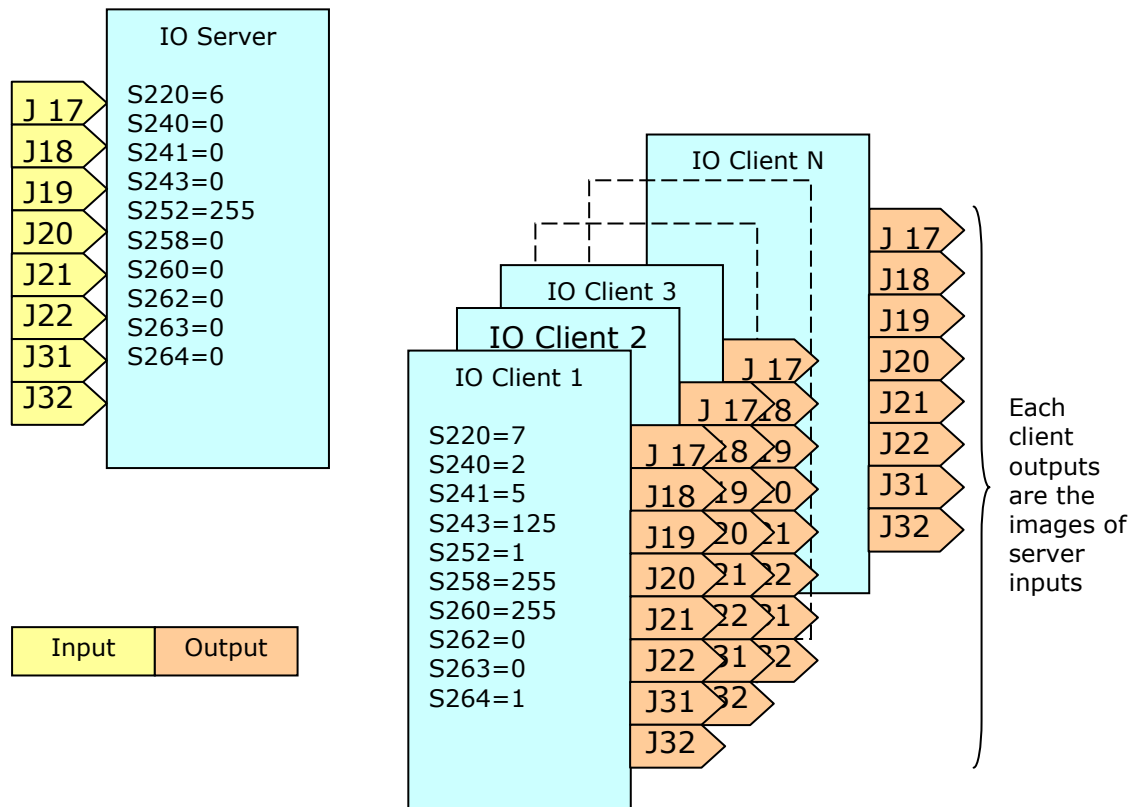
IO Server

S220=6
S240=0
S241=0
S243=0
S252=255
S258=0
S260=0
S262=0
S263=0
S264=0

J 17
J18
J19
J20
J21
J22
J31
J32

IO Client N

J 17
J18
J19
J20
J21
J22
J31
J32

IO Client 3

IO Client 2

IO Client 1

S220=7
S240=2
S241=5
S243=125
S252=1
S258=255
S260=255
S262=0
S263=0
S264=1

J 17
J18
J19
J20
J21
J22
J31
J32

Each client outputs are the images of server inputs

Input
Output